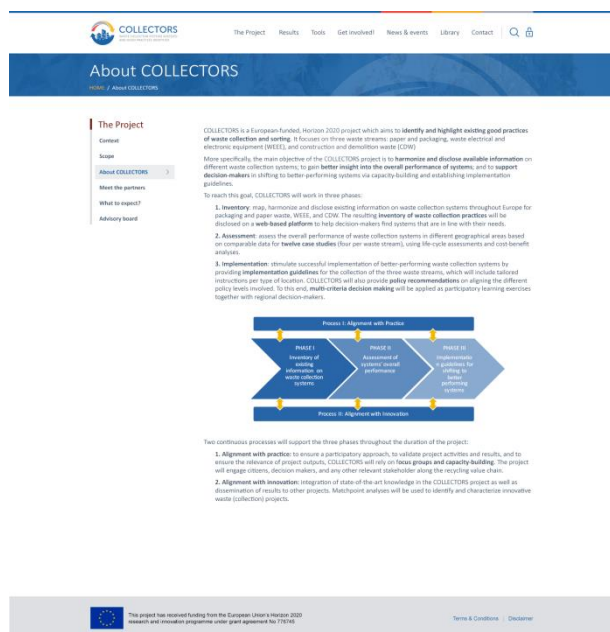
COLLECTORS

The Project   Results   Tools   Get involved!   News & events   Library   Contact

About COLLECTORS

HOME / About COLLECTORS

The Project

Context

Scope

About COLLECTORS

Meet the partners

What to expect?

Advisory board

COLLECTORS is a European-funded, Horizon 2020 project which aims to identify and highlight existing good practices of waste collection and sorting. It focuses on three waste streams: paper and packaging, waste electrical and electronic equipment (WEEE), and construction and demolition waste (CDW).

More specifically, the main objective of the COLLECTORS project is to harmonize and disclose available information on different waste collection systems; to gain better insight into the overall performance of systems; and to support decision-makers in shifting to better-performing systems via capacity-building and establishing implementation guidelines.

To reach this goal, COLLECTORS will work in three phases:

1. Inventory: map, harmonize and disclose existing information on waste collection systems throughout Europe for packaging and paper waste, WEEE, and CDW. The resulting inventory of waste collection practices will be disclosed on a web-based platform to help decision-makers find systems that are in line with their needs.

2. Assessment: assess the overall performance of waste collection systems in different geographical areas based on comparable data for twelve case studies (four per waste stream), using life-cycle assessments and cost-benefit analyses.

3. Implementation: stimulate successful implementation of better-performing waste collection systems by providing implementation guidelines for the collection of the three waste streams, which will include tailored instructions per type of location. COLLECTORS will also provide policy recommendations on aligning the different policy levels involved. To this end, multi-criteria decision making will be applied as participatory learning exercises together with regional decision-makers.

Process I: Alignment with Practice

PHASE I
Inventory of existing information on waste collection systems

PHASE II
Assessment of systems' overall performance

PHASE III
Implementation guidelines for shifting to better performing systems

Process II: Alignment with Innovation

Two continuous processes will support the three phases throughout the duration of the project:

1. Alignment with practice: to ensure a participatory approach, to validate project activities and results, and to ensure the relevance of project outputs, COLLECTORS will rely on focus groups and capacity-building. The project will engage citizens, decision makers, and any other relevant stakeholder along the recycling value chain.

2. Alignment with innovation: Integration of state-of-the-art knowledge in the COLLECTORS project as well as dissemination of results to other projects. Matchpoint analyses will be used to identify and characterize innovative waste (collection) projects.

This project has received funding from the European Union's Horizon 2020 research and innovation programme under grant agreement No 776745

Terms & Conditions | Disclaimer